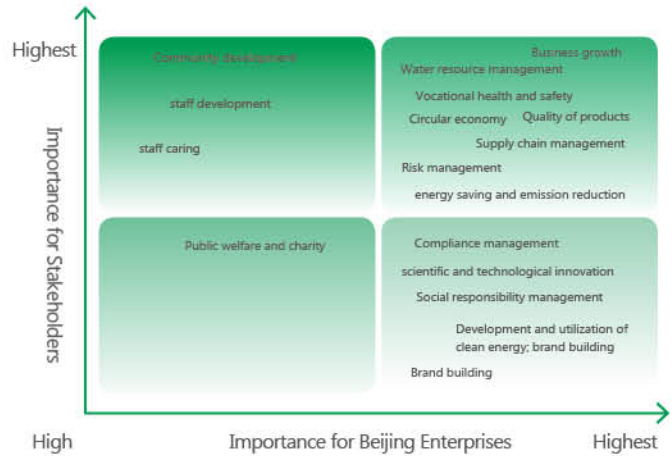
Highest

Importance for Stakeholders

Community development

staff development

staff caring

Business growth

Water resource management

Vocational health and safety

Circular economy

Quality of products

Supply chain management

Risk management

energy saving and emission reduction

Public welfare and charity

Compliance management

scientific and technological innovation

Social responsibility management

Development and utilization of clean energy; brand building

Brand building

High

Importance for Beijing Enterprises

Highest